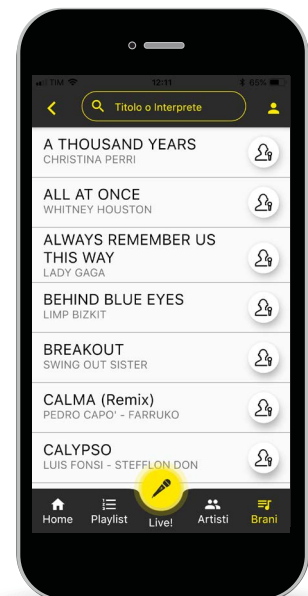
TIM 12:11 65%

Titolo o Interprete

A THOUSAND YEARS
CHRISTINA PERRI

ALL AT ONCE
WHITNEY HOUSTON

ALWAYS REMEMBER US THIS WAY
LADY GAGA

BEHIND BLUE EYES
LIMP BIZKIT

BREAKOUT
SWING OUT SISTER

CALMA (Remix)
PEDRO CAPO' - FARRUKO

CALYPSO
LUIS FONSI - STEFFLON DON

Home Playlist Live! Artisti Brani